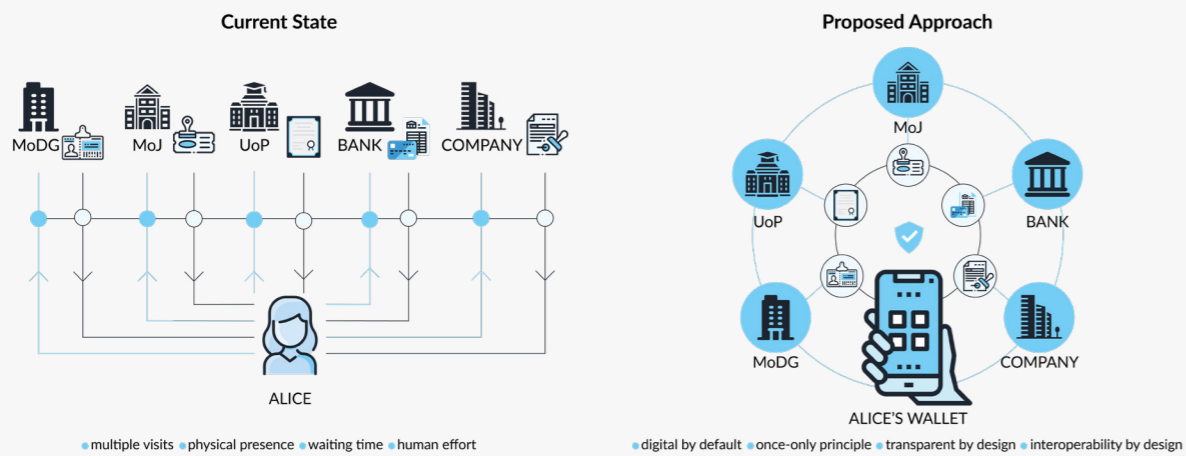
Current State

MoDG MoJ UoP BANK COMPANY

ALICE

multiple visits physical presence waiting time human effort

Proposed Approach

MoJ

UoP

BANK

MoDG

COMPANY

ALICE'S WALLET

digital by default once-only principle transparent by design interoperability by design